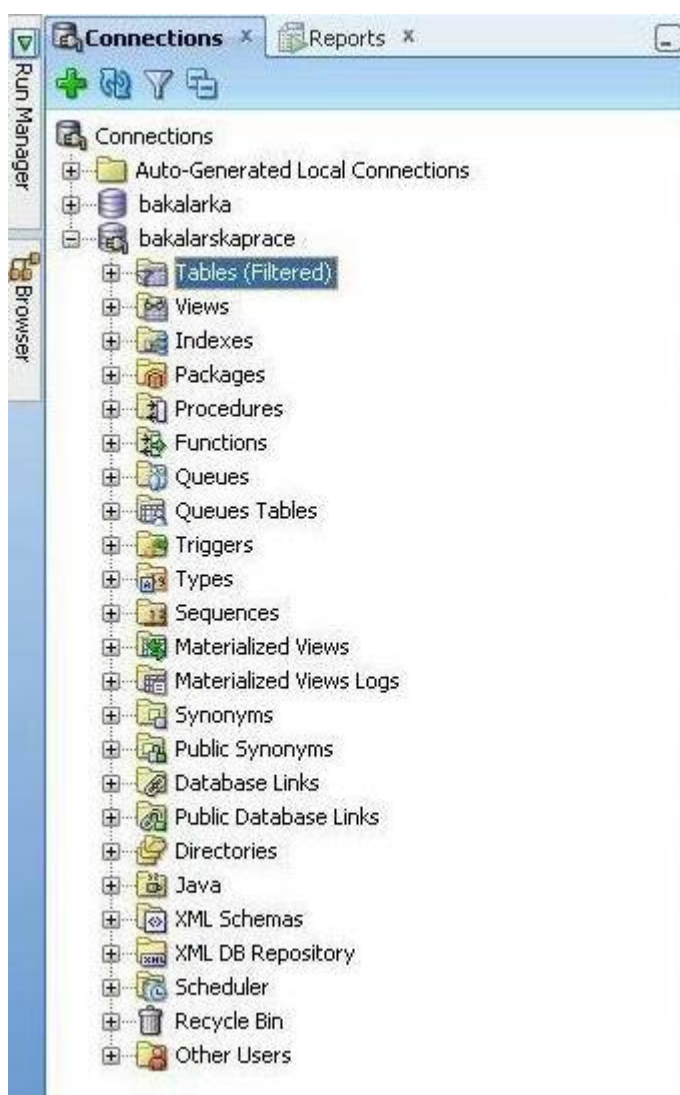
Run Manager
Browser
Connections ×
Reports ×

Connections
Auto-Generated Local Connections
bakalarka
bakalarskaprace
Tables (Filtered)
Views
Indexes
Packages
Procedures
Functions
Queues
Queues Tables
Triggers
Types
Sequences
Materialized Views
Materialized Views Logs
Synonyms
Public Synonyms
Database Links
Public Database Links
Directories
Java
XML Schemas
XML DB Repository
Scheduler
Recycle Bin
Other Users